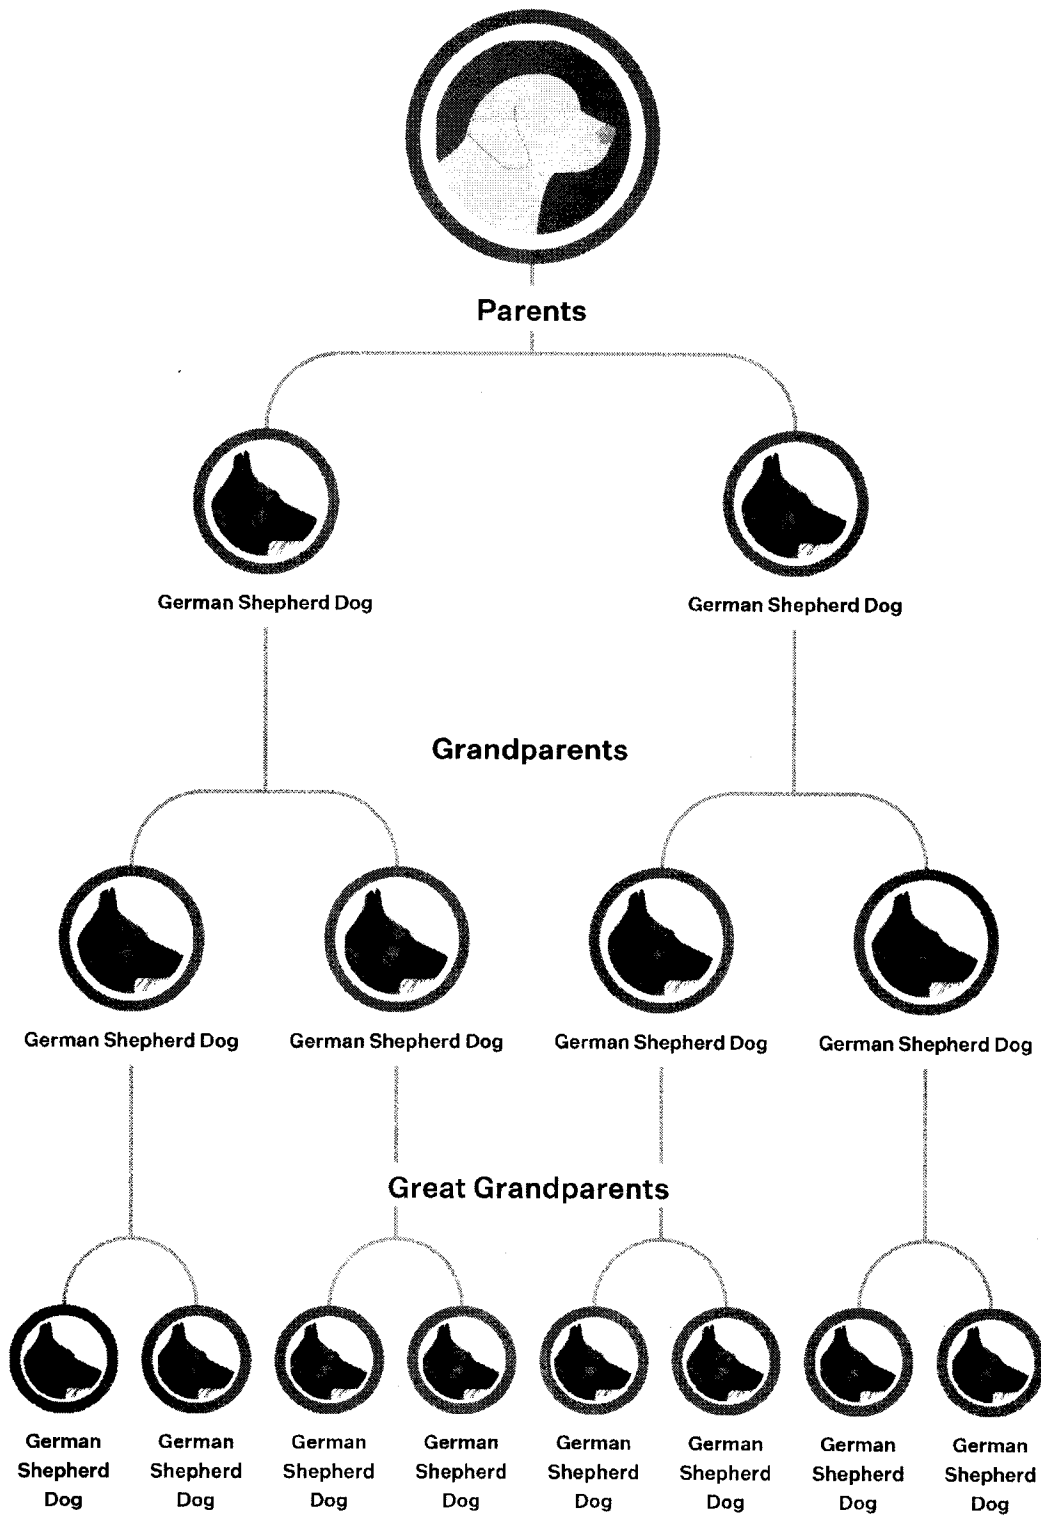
Parents

German Shepherd Dog

German Shepherd Dog

Grandparents

German Shepherd Dog

German Shepherd Dog

German Shepherd Dog

German Shepherd Dog

Great Grandparents

German Shepherd Dog

German Shepherd Dog

German Shepherd Dog

German Shepherd Dog

German Shepherd Dog

German Shepherd Dog

German Shepherd Dog

German Shepherd Dog